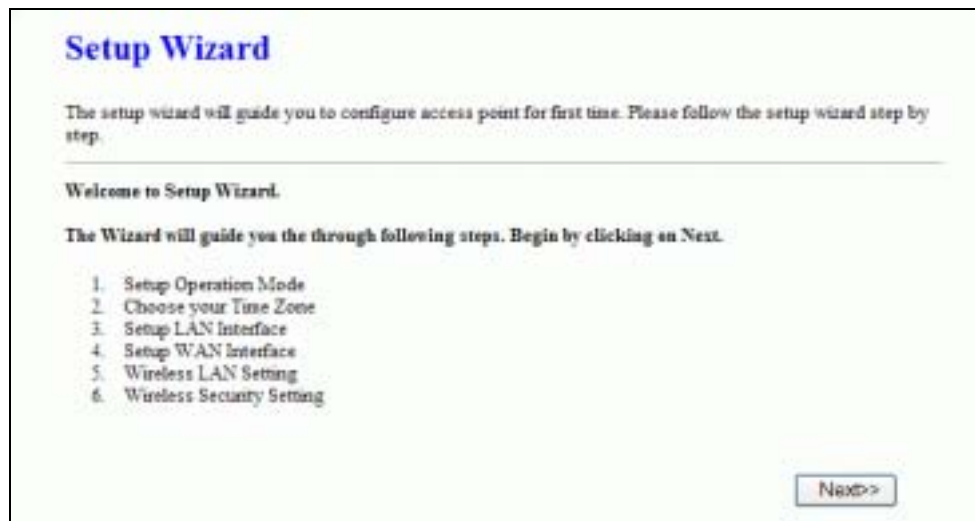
Setup Wizard

The setup wizard will guide you to configure access point for first time. Please follow the setup wizard step by step.

Welcome to Setup Wizard.

The Wizard will guide you the through following steps. Begin by clicking on Next.

1. Setup Operation Mode
2. Choose your Time Zone
3. Setup LAN Interface
4. Setup WAN Interface
5. Wireless LAN Setting
6. Wireless Security Setting

Next>>